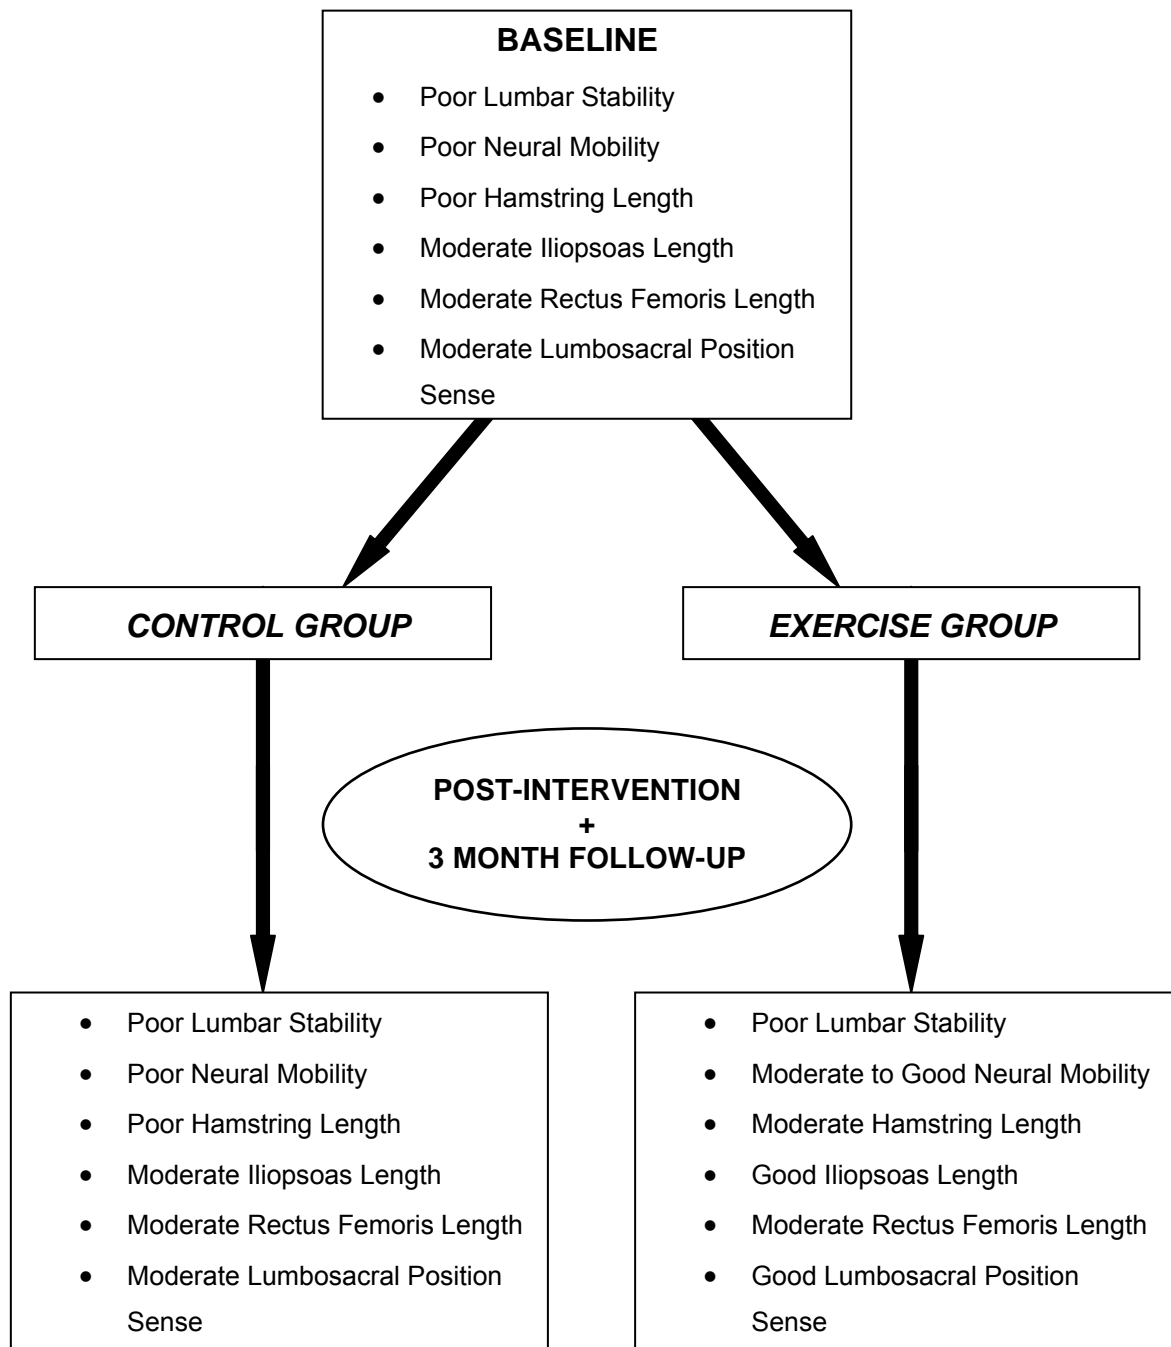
BASELINE

- Poor Lumbar Stability
- Poor Neural Mobility
- Poor Hamstring Length
- Moderate Iliopsoas Length
- Moderate Rectus Femoris Length
- Moderate Lumbosacral Position Sense

CONTROL GROUP

EXERCISE GROUP

POST-INTERVENTION
+
3 MONTH FOLLOW-UP

- Poor Lumbar Stability
- Poor Neural Mobility
- Poor Hamstring Length
- Moderate Iliopsoas Length
- Moderate Rectus Femoris Length
- Moderate Lumbosacral Position Sense

- Poor Lumbar Stability
- Moderate to Good Neural Mobility
- Moderate Hamstring Length
- Good Iliopsoas Length
- Moderate Rectus Femoris Length
- Good Lumbosacral Position Sense